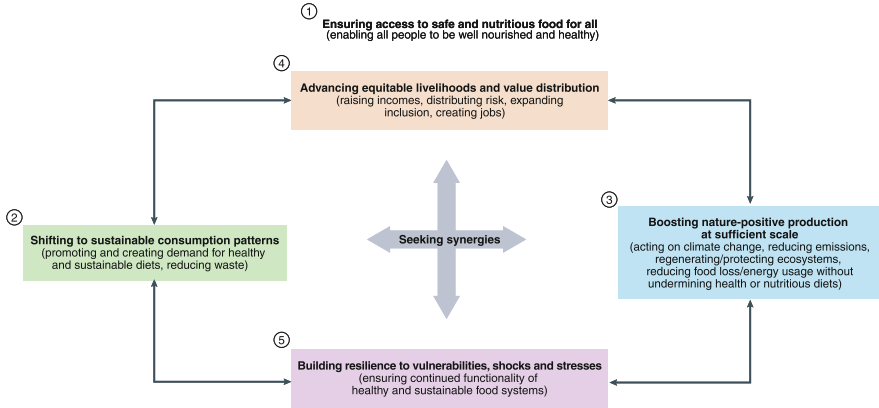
1
Ensuring access to safe and nutritious food for all
(enabling all people to be well nourished and healthy)

4
Advancing equitable livelihoods and value distribution
(raising incomes, distributing risk, expanding inclusion, creating jobs)

2
Shifting to sustainable consumption patterns
(promoting and creating demand for healthy and sustainable diets, reducing waste)

Seeking synergies

3
Boosting nature-positive production at sufficient scale
(acting on climate change, reducing emissions, regenerating/protecting ecosystems, reducing food loss/energy usage without undermining health or nutritious diets)

5
Building resilience to vulnerabilities, shocks and stresses
(ensuring continued functionality of healthy and sustainable food systems)